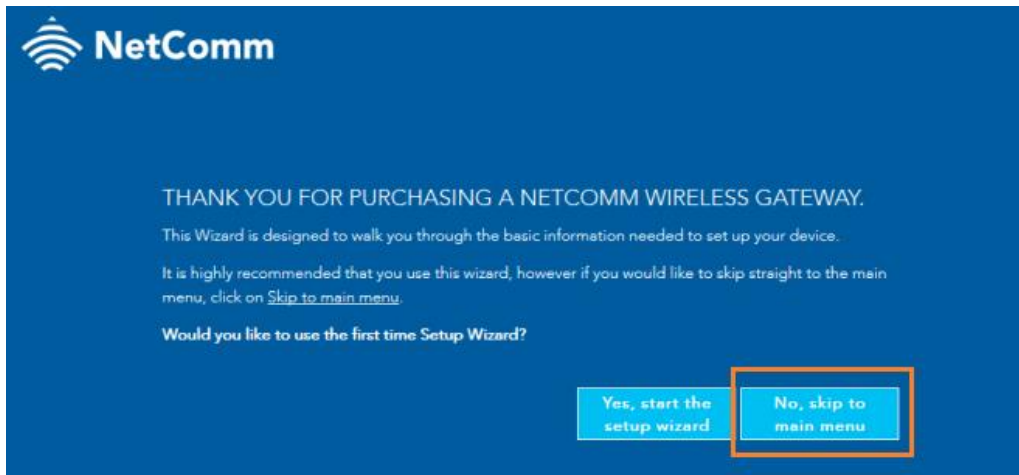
NetComm

THANK YOU FOR PURCHASING A NETCOMM WIRELESS GATEWAY.

This Wizard is designed to walk you through the basic information needed to set up your device.

It is highly recommended that you use this wizard, however if you would like to skip straight to the main menu, click on Skip to main menu.

Would you like to use the first time Setup Wizard?

Yes, start the setup wizard

No, skip to main menu